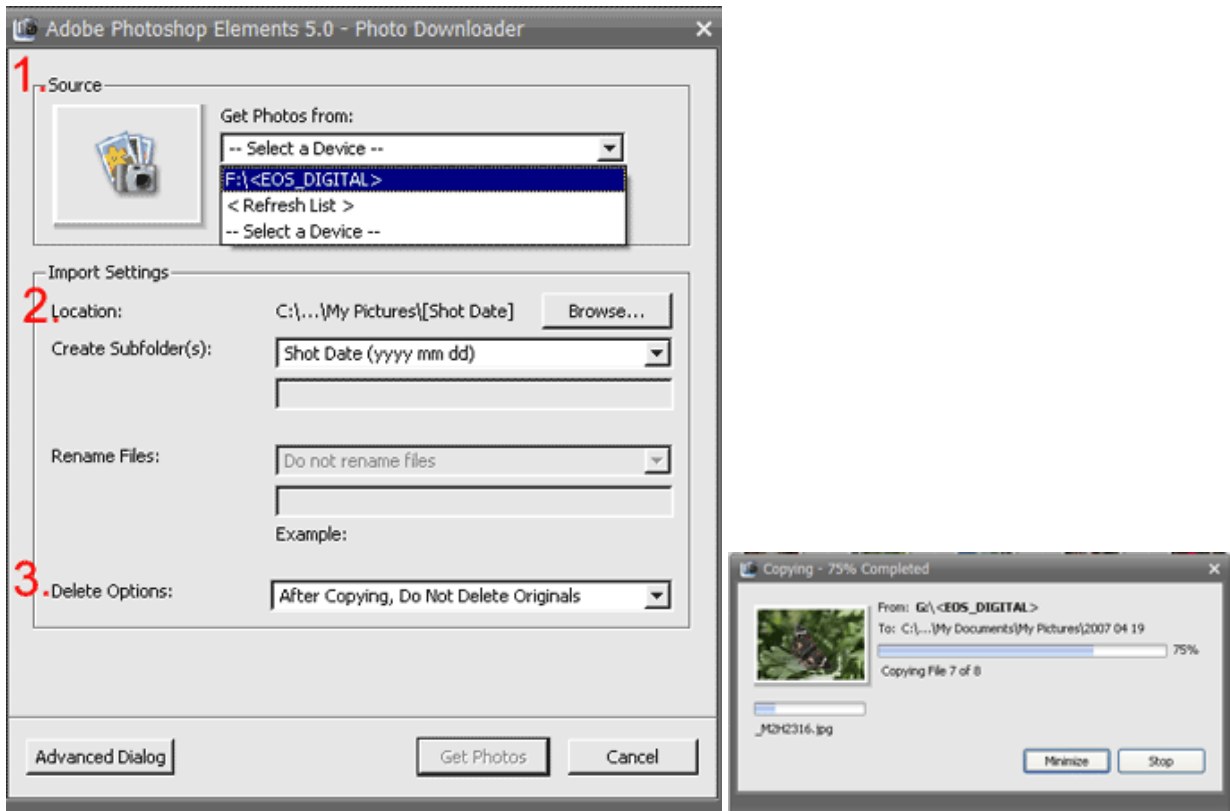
Adobe Photoshop Elements 5.0 - Photo Downloader

1. Source

Get Photos from:

-- Select a Device --

F:\<EOS_DIGITAL>

< Refresh List >

-- Select a Device --

Import Settings

2. Location: C:\...\My Pictures\[Shot Date] Browse...

Create Subfolder(s): Shot Date (yyyy mm dd)

Rename Files: Do not rename files

Example:

3. Delete Options: After Copying, Do Not Delete Originals

Advanced Dialog

Get Photos

Cancel

Copying - 75% Completed

From: G:\<EOS_DIGITAL>

To: C:\...\My Documents\My Pictures\2007 04 19

75%

Copying File 7 of 8

_M2H2316.jpg

Minimize

Stop